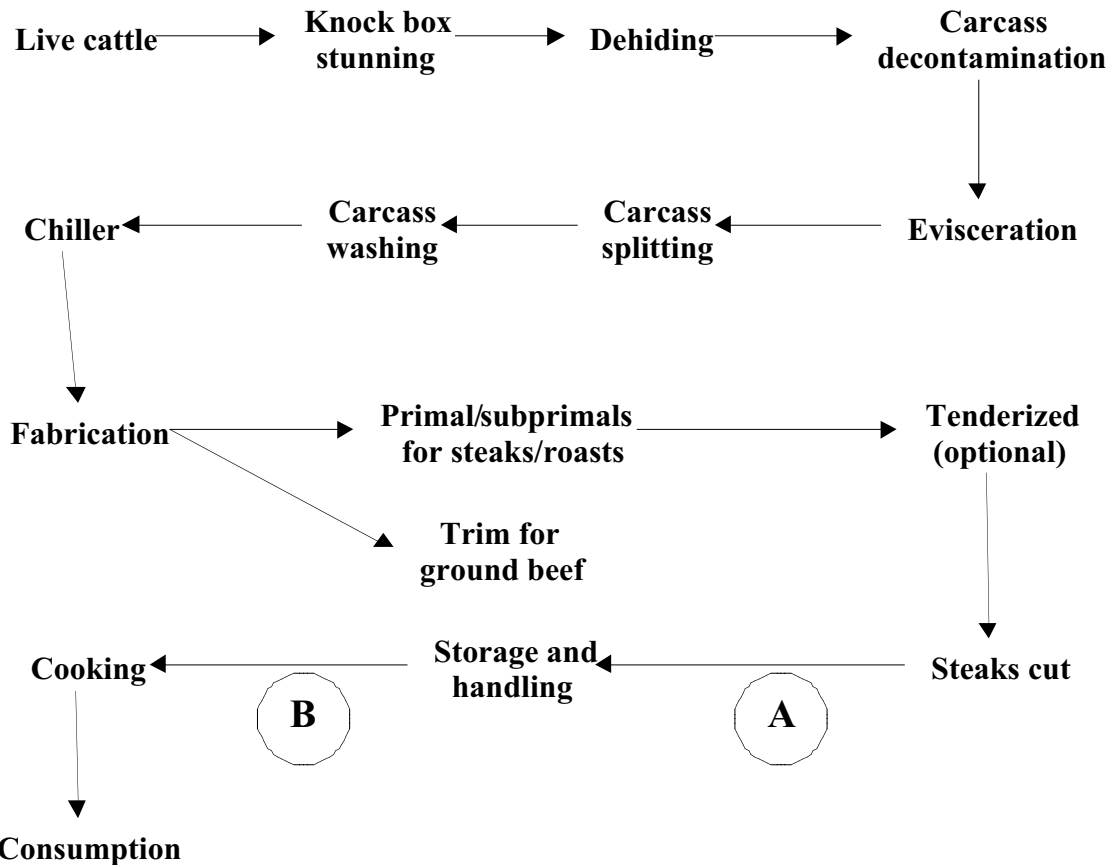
Live cattle

Knock box stunning

Dehiding

Carcass decontamination

Evisceration

Carcass splitting

Carcass washing

Chiller

Fabrication

Primal/subprimals for steaks/roasts

Tenderized (optional)

Trim for ground beef

Steaks cut

A

Storage and handling

B

Cooking

Consumption